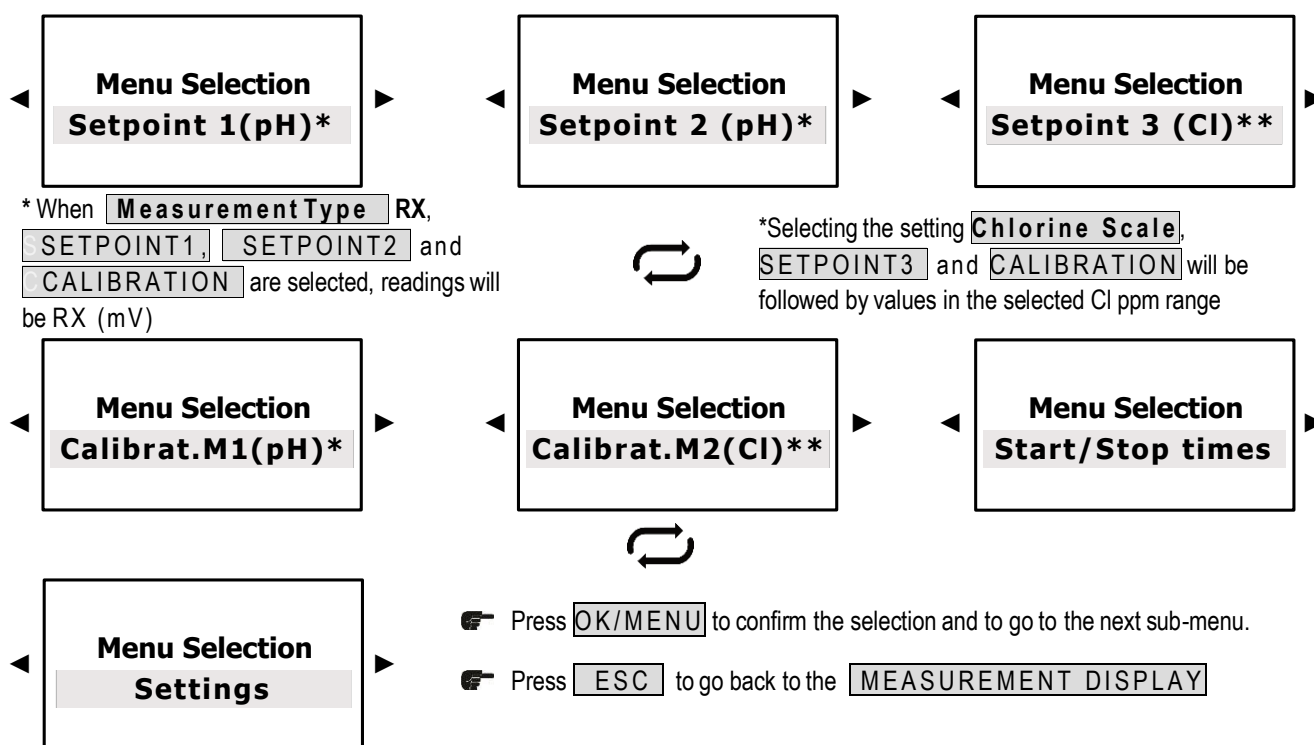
◄ Menu Selection Setpoint 1(pH)* ►

◄ Menu Selection Setpoint 2 (pH)* ►

◄ Menu Selection Setpoint 3 (Cl)** ►

* When Measurement Type RX, SETPOINT1, SETPOINT2 and CALIBRATION are selected, readings will be RX (mV)

*Selecting the setting Chlorine Scale, SETPOINT3 and CALIBRATION will be followed by values in the selected Cl ppm range

◄ Menu Selection Calibrat.M1(pH)* ►

◄ Menu Selection Calibrat.M2(Cl)** ►

◄ Menu Selection Start/Stop times ►

◄ Menu Selection Settings ►

Press OK/MENU to confirm the selection and to go to the next sub-menu.

Press ESC to go back to the MEASUREMENT DISPLAY